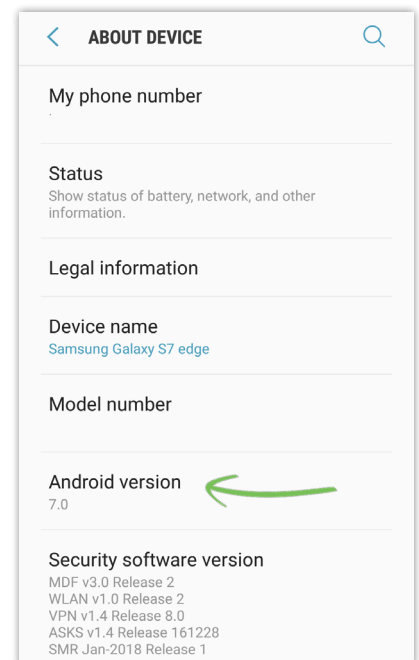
ABOUT DEVICE

My phone number

Status
Show status of battery, network, and other information.

Legal information

Device name
Samsung Galaxy S7 edge

Model number

Android version
7.0

Security software version
MDF v3.0 Release 2
WLAN v1.0 Release 2
VPN v1.4 Release 8.0
ASKS v1.4 Release 161228
SMR Jan-2018 Release 1